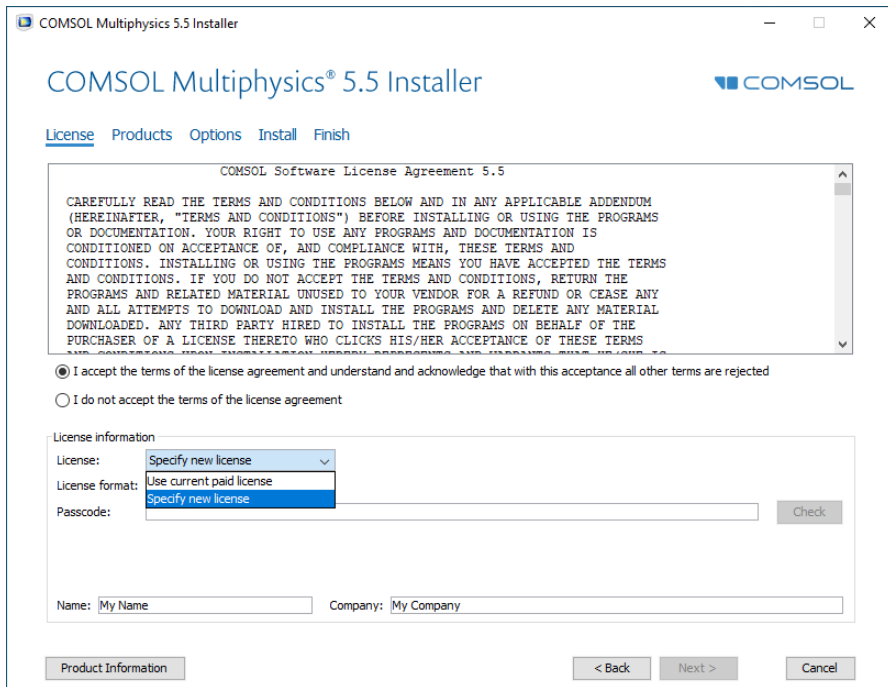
COMSOL Multiphysics 5.5 Installer

COMSOL Multiphysics® 5.5 Installer

COMSOL

License Products Options Install Finish

COMSOL Software License Agreement 5.5

CAREFULLY READ THE TERMS AND CONDITIONS BELOW AND IN ANY APPLICABLE ADDENDUM (HEREINAFTER, "TERMS AND CONDITIONS") BEFORE INSTALLING OR USING THE PROGRAMS OR DOCUMENTATION. YOUR RIGHT TO USE ANY PROGRAMS AND DOCUMENTATION IS CONDITIONED ON ACCEPTANCE OF, AND COMPLIANCE WITH, THESE TERMS AND CONDITIONS. INSTALLING OR USING THE PROGRAMS MEANS YOU HAVE ACCEPTED THE TERMS AND CONDITIONS. IF YOU DO NOT ACCEPT THE TERMS AND CONDITIONS, RETURN THE PROGRAMS AND RELATED MATERIAL UNUSED TO YOUR VENDOR FOR A REFUND OR CEASE ANY AND ALL ATTEMPTS TO DOWNLOAD AND INSTALL THE PROGRAMS AND DELETE ANY MATERIAL DOWNLOADED. ANY THIRD PARTY HIRED TO INSTALL THE PROGRAMS ON BEHALF OF THE PURCHASER OF A LICENSE THERETO WHO CLICKS HIS/HER ACCEPTANCE OF THESE TERMS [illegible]

I accept the terms of the license agreement and understand and acknowledge that with this acceptance all other terms are rejected

I do not accept the terms of the license agreement

License information

License: Specify new license

License format: Use current paid license

Specify new license

Passcode:

Check

Name: My Name

Company: My Company

Product Information

< Back

Next >

Cancel